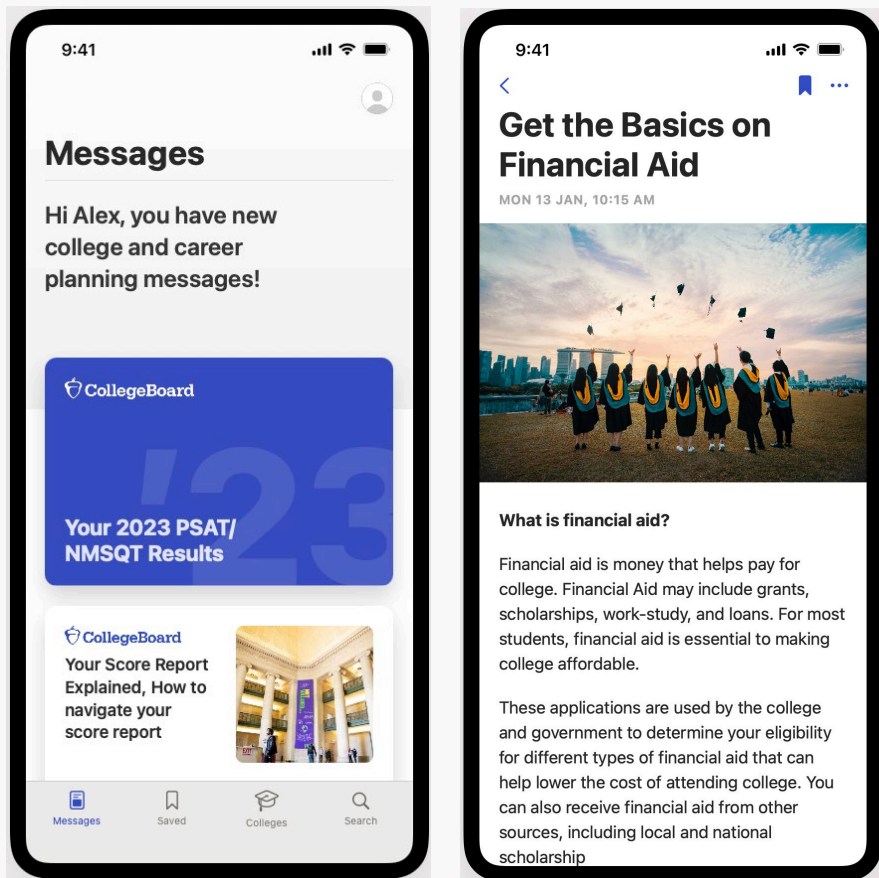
9:41

Messages

Hi Alex, you have new college and career planning messages!

CollegeBoard

'23

Your 2023 PSAT/ NMSQT Results

CollegeBoard

Your Score Report Explained, How to navigate your score report

Messages Saved Colleges Search

9:41

Get the Basics on Financial Aid

MON 13 JAN, 10:15 AM

What is financial aid?

Financial aid is money that helps pay for college. Financial Aid may include grants, scholarships, work-study, and loans. For most students, financial aid is essential to making college affordable.

These applications are used by the college and government to determine your eligibility for different types of financial aid that can help lower the cost of attending college. You can also receive financial aid from other sources, including local and national scholarship